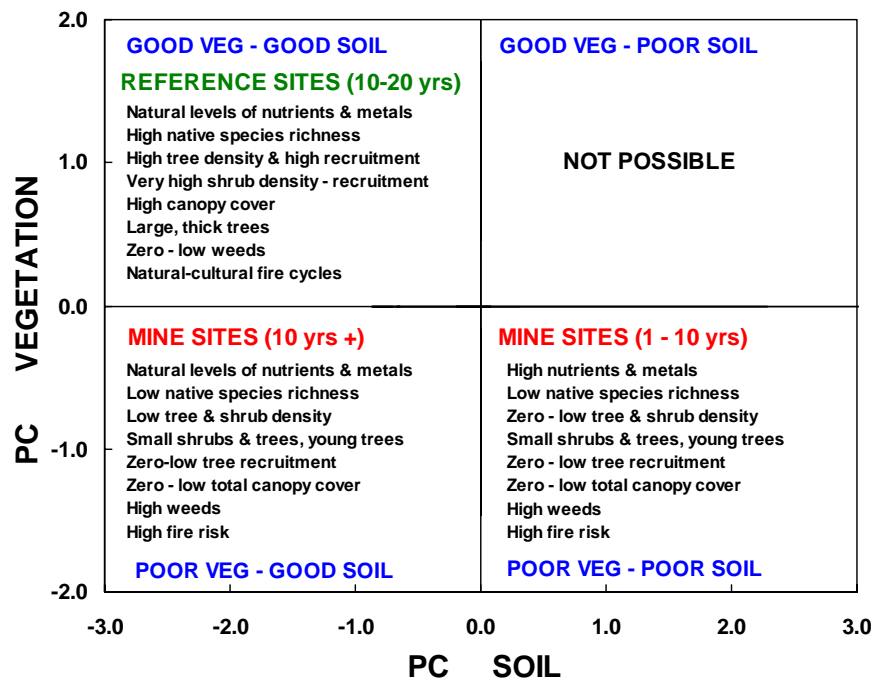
2.0
1.0
0.0
-1.0
-2.0

PC VEGETATION

GOOD VEG - GOOD SOIL

REFERENCE SITES (10-20 yrs)

Natural levels of nutrients & metals
High native species richness
High tree density & high recruitment
Very high shrub density - recruitment
High canopy cover
Large, thick trees
Zero - low weeds
Natural-cultural fire cycles

GOOD VEG - POOR SOIL

NOT POSSIBLE

MINE SITES (10 yrs +)

Natural levels of nutrients & metals
Low native species richness
Low tree & shrub density
Small shrubs & trees, young trees
Zero-low tree recruitment
Zero - low total canopy cover
High weeds
High fire risk

POOR VEG - GOOD SOIL

MINE SITES (1 - 10 yrs)

High nutrients & metals
Low native species richness
Zero - low tree & shrub density
Small shrubs & trees, young trees
Zero - low tree recruitment
Zero - low total canopy cover
High weeds
High fire risk

POOR VEG - POOR SOIL

-3.0 -2.0 -1.0 0.0 1.0 2.0 3.0

PC SOIL